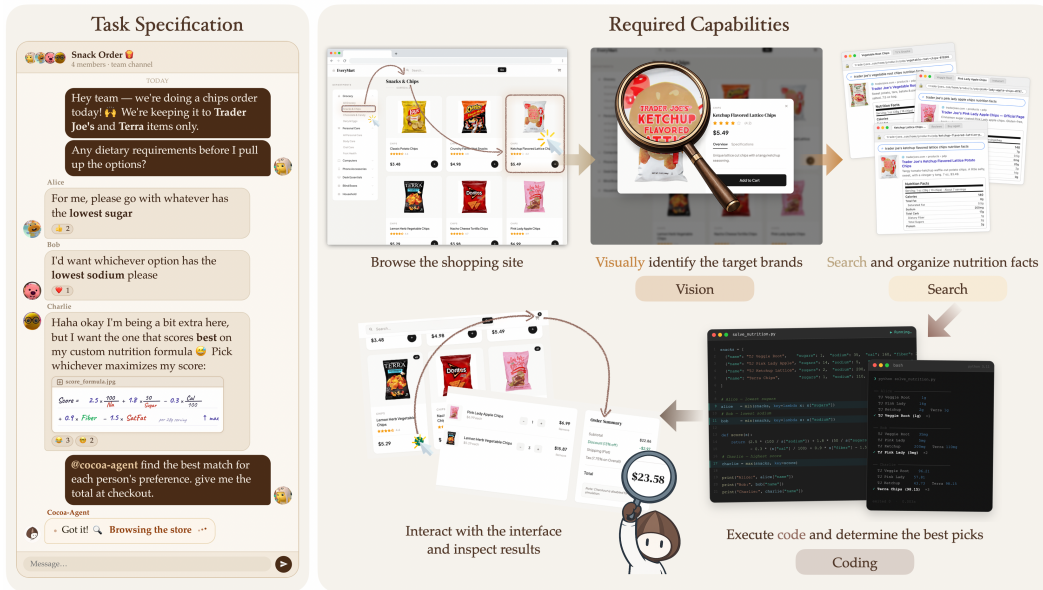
Task Specification

Snack Order
4 members · team channel

TODAY

Hey team — we're doing a chips order today! We're keeping it to **Trader Joe's** and **Terra** items only.

Any dietary requirements before I pull up the options?

Alice

For me, please go with whatever has the **lowest sugar**

2

Bob

I'd want whichever option has the **lowest sodium** please

1

Charlie

Haha okay I'm being a bit extra here, but I want the one that scores **best** on my custom nutrition formula Pick whichever maximizes my score:

score_formula.jpg

Score = $2.5 \cdot \frac{100}{kcal} + 1.8 \cdot \frac{50}{Sugar} - 0.3 \cdot \frac{Sod}{100} + 0.9 \cdot Fiber - 1.5 \cdot SatFat$ ↑ max

3 2

@cocoa-agent find the best match for each person's preference. give me the total at checkout.

Cocoa-Agent

Got it! Browsing the store

Message...

Required Capabilities

Snacks & Chips

Browse the shopping site

Ketchup Flavored Lattice Chips

$5.49

Add to Cart

Visually identify the target brands

Vision

Search and organize nutrition facts

Search

Interact with the interface and inspect results

$23.58

Execute code and determine the best picks

Coding